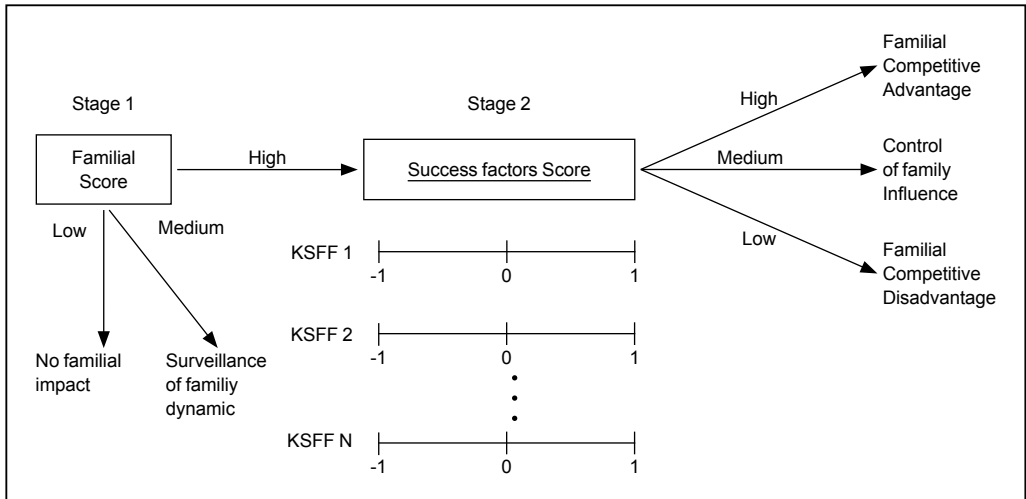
Stage 1

Familial Score

Low

Medium

No familial impact

Surveillance of familiy dynamic

High

Stage 2

Success factors Score

KSFF 1
-1 0 1

KSFF 2
-1 0 1

KSFF N
-1 0 1

High

Medium

Low

Familial Competitive Advantage

Control of family Influence

Familial Competitive Disadvantage